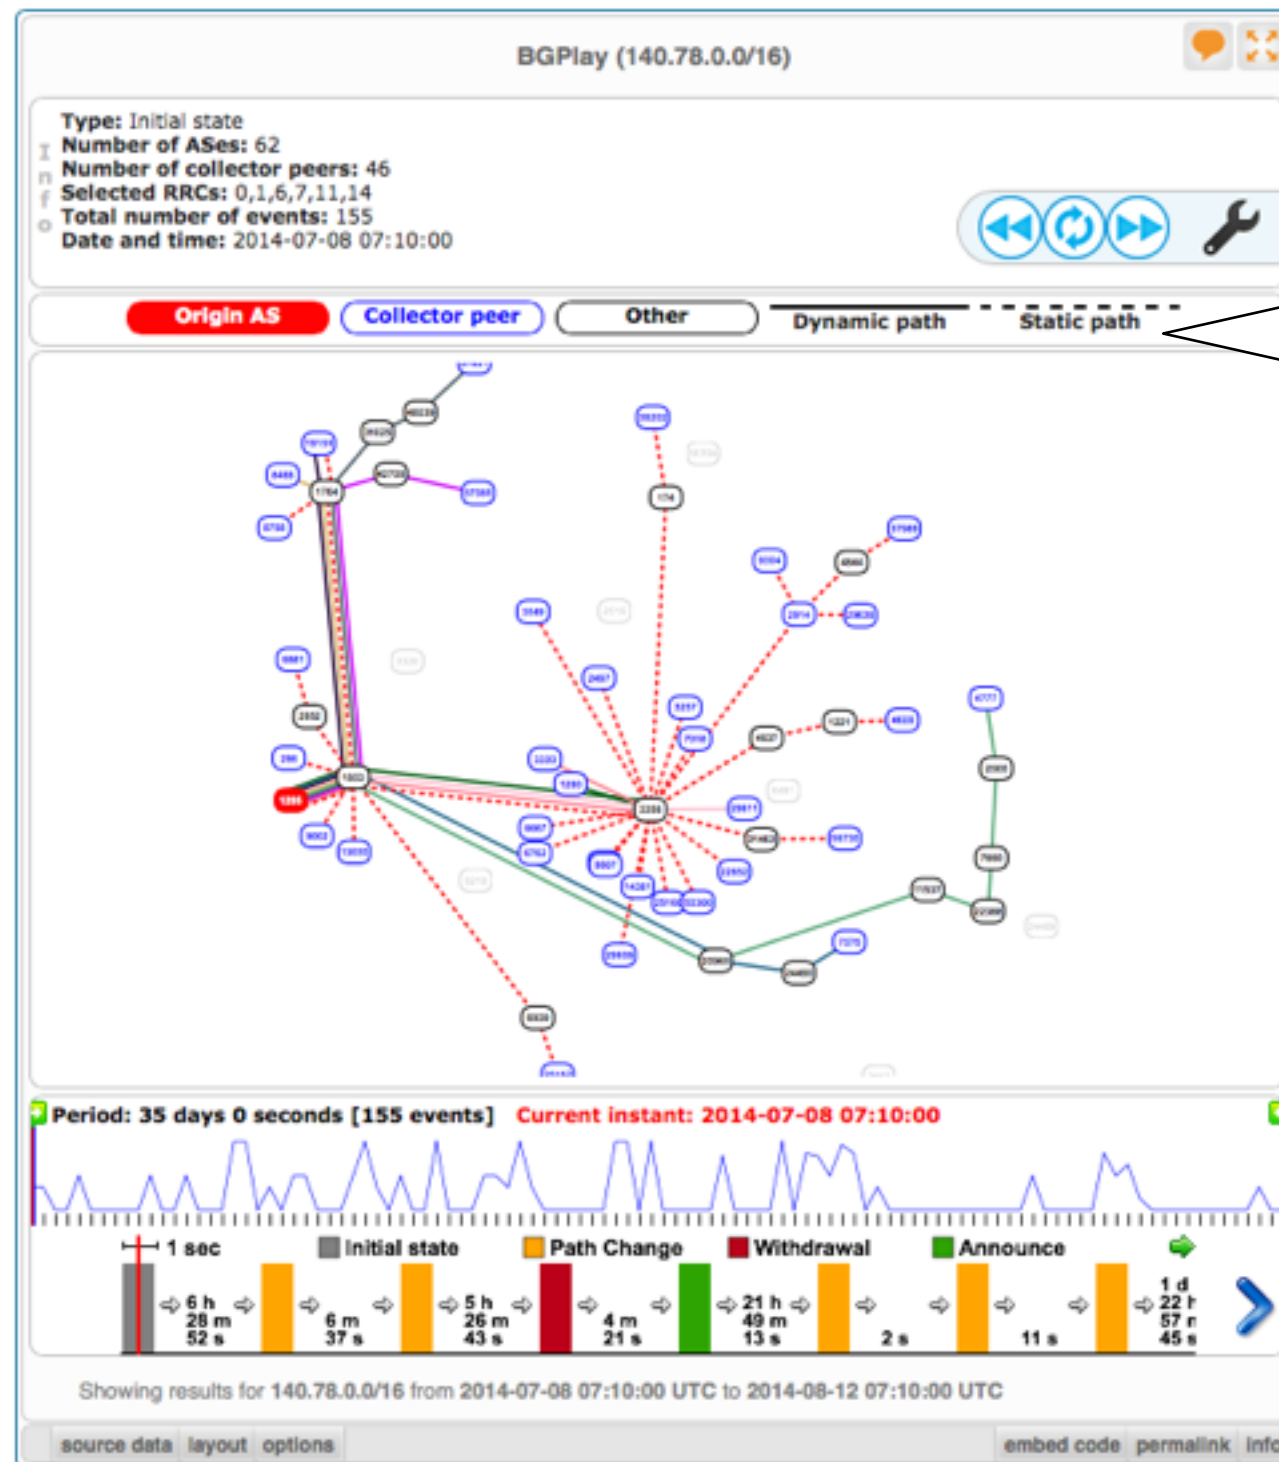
BGPlay (140.78.0.0/16)

Info

Type: Initial state
Number of ASes: 62
Number of collector peers: 46
Selected RRCs: 0,1,6,7,11,14
Total number of events: 155
Date and time: 2014-07-08 07:10:00

Origin AS | Collector peer | Other | Dynamic path | Static path

Period: 35 days 0 seconds [155 events] Current instant: 2014-07-08 07:10:00

1 sec | Initial state | Path Change | Withdrawal | Announce

6 h 28 m 52 s
6 m 37 s
5 h 26 m 43 s
4 m 21 s
21 h 49 m 13 s
2 s
11 s
1 d 22 h 57 m 45 s

Showing results for 140.78.0.0/16 from 2014-07-08 07:10:00 UTC to 2014-08-12 07:10:00 UTC

source data | layout | options | embed code | permalink | info